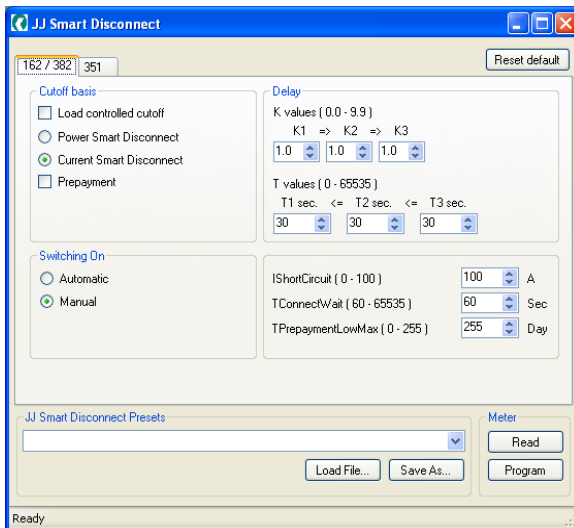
JJ Smart Disconnect

162 / 382 | 351

Reset default

Cutoff basis
Load controlled cutoff
Power Smart Disconnect
Current Smart Disconnect
Prepayment

Delay
K values ( 0.0 - 9.9 )
K1 => K2 => K3
1.0 | 1.0 | 1.0

T values ( 0 - 65535 )
T1 sec. <= T2 sec. <= T3 sec.
30 | 30 | 30

Switching On
Automatic
Manual

IShortCircuit ( 0 - 100 ) 100 A
TConnectWait ( 60 - 65535 ) 60 Sec
TPrepaymentLowMax ( 0 - 255 ) 255 Day

JJ Smart Disconnect Presets
Load File... | Save As...

Meter
Read
Program

Ready